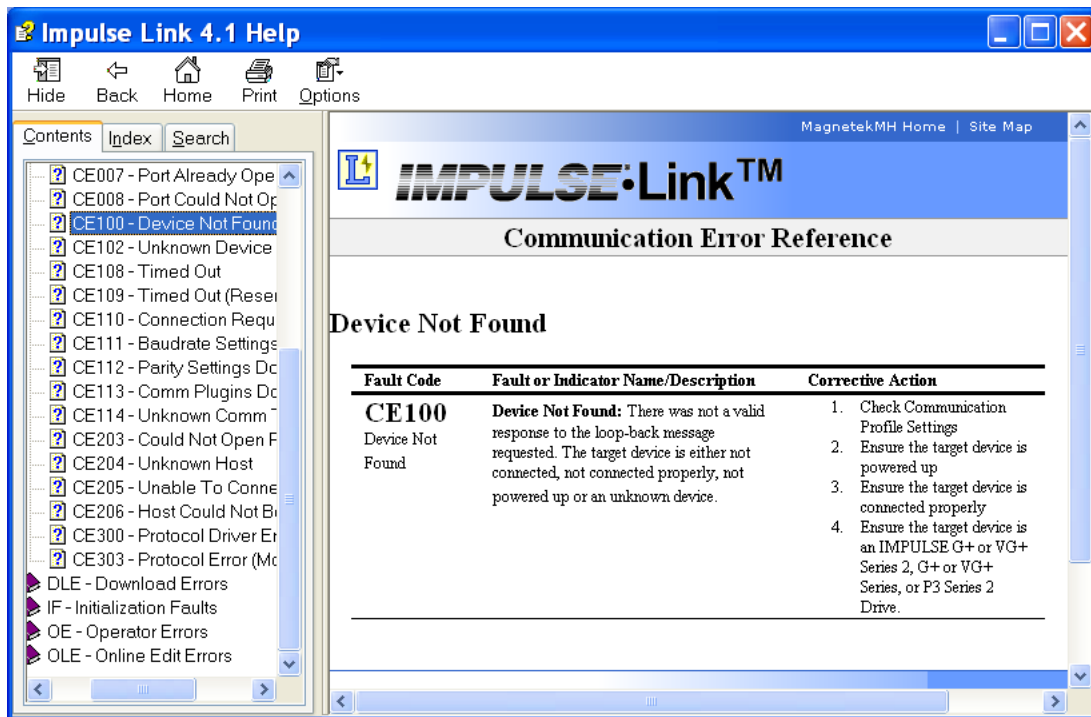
Impulse Link 4.1 Help

Hide Back Home Print Options

Contents Index Search

CE007 - Port Already Ope
CE008 - Port Could Not Op
CE100 - Device Not Found
CE102 - Unknown Device
CE108 - Timed Out
CE109 - Timed Out (Reser
CE110 - Connection Requ
CE111 - Baudrate Settings
CE112 - Parity Settings Do
CE113 - Comm Plugins Do
CE114 - Unknown Comm T
CE203 - Could Not Open F
CE204 - Unknown Host
CE205 - Unable To Conne
CE206 - Host Could Not Be
CE300 - Protocol Driver Er
CE303 - Protocol Error (Mo
DLE - Download Errors
IF - Initialization Faults
OE - Operator Errors
OLE - Online Edit Errors

MagnetekMH Home | Site Map

IMPULSE•Link™

Communication Error Reference

Device Not Found

| Fault Code | Fault or Indicator Name/Description | Corrective Action |
|---|---|---|
| CE100 Device Not Found | Device Not Found: There was not a valid response to the loop-back message requested. The target device is either not connected, not connected properly, not powered up or an unknown device. | 1. Check Communication Profile Settings 2. Ensure the target device is powered up 3. Ensure the target device is connected properly 4. Ensure the target device is an IMPULSE G+ or VG+ Series 2, G+ or VG+ Series, or P3 Series 2 Drive. |